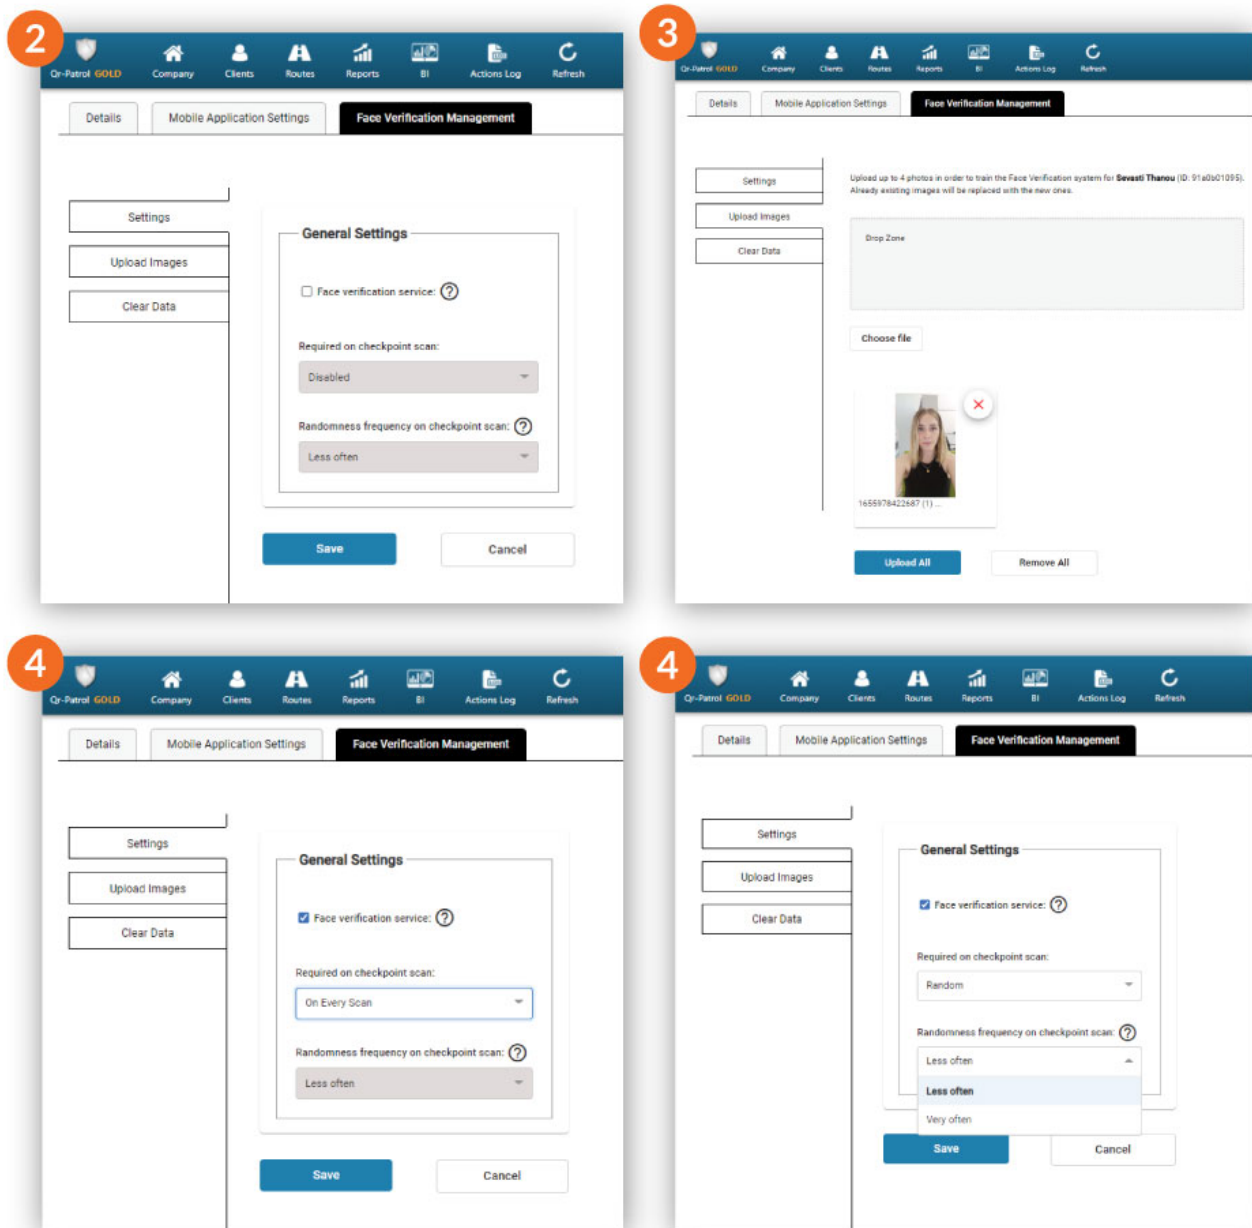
2

Qr-Patrol GOLD Company Clients Routes Reports BI Actions Log Refresh

Details Mobile Application Settings Face Verification Management

Settings
Upload Images
Clear Data

General Settings

Face verification service: ?

Required on checkpoint scan:
Disabled

Randomness frequency on checkpoint scan: ?
Less often

Save Cancel

3

Qr-Patrol GOLD Company Clients Routes Reports BI Actions Log Refresh

Details Mobile Application Settings Face Verification Management

Settings
Upload Images
Clear Data

Upload up to 4 photos in order to train the Face Verification system for **Sevasti Thanou** (ID: 91a0b01095). Already existing images will be replaced with the new ones.

Drop Zone

Choose file

1655978422687 (1) ...

Upload All Remove All

4

Qr-Patrol GOLD Company Clients Routes Reports BI Actions Log Refresh

Details Mobile Application Settings Face Verification Management

Settings
Upload Images
Clear Data

General Settings

Face verification service: ?

Required on checkpoint scan:
On Every Scan

Randomness frequency on checkpoint scan: ?
Less often

Save Cancel

4

Qr-Patrol GOLD Company Clients Routes Reports BI Actions Log Refresh

Details Mobile Application Settings Face Verification Management

Settings
Upload Images
Clear Data

General Settings

Face verification service: ?

Required on checkpoint scan:
Random

Randomness frequency on checkpoint scan: ?
Less often
Less often
Very often

Save Cancel